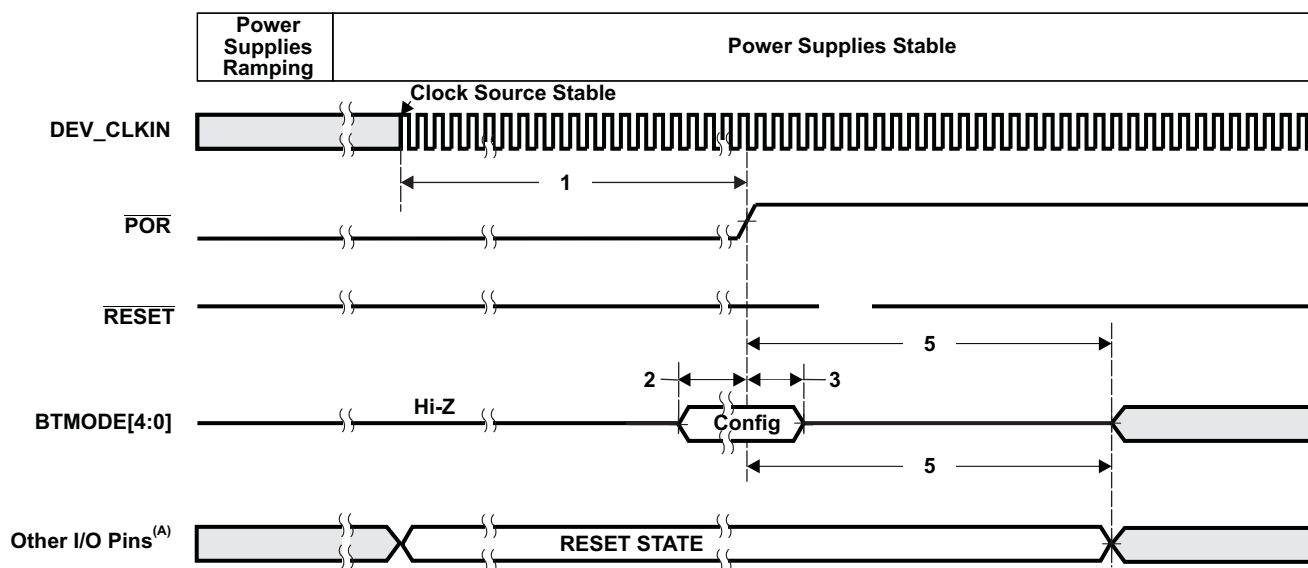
Power Supplies Ramping

Power Supplies Stable

Clock Source Stable

DEV_CLKIN

1

$\overline{\text{POR}}$

$\overline{\text{RESET}}$

5

2

3

BTMODE[4:0]

Hi-Z

Config

5

Other I/O Pins$^{(A)}$

RESET STATE